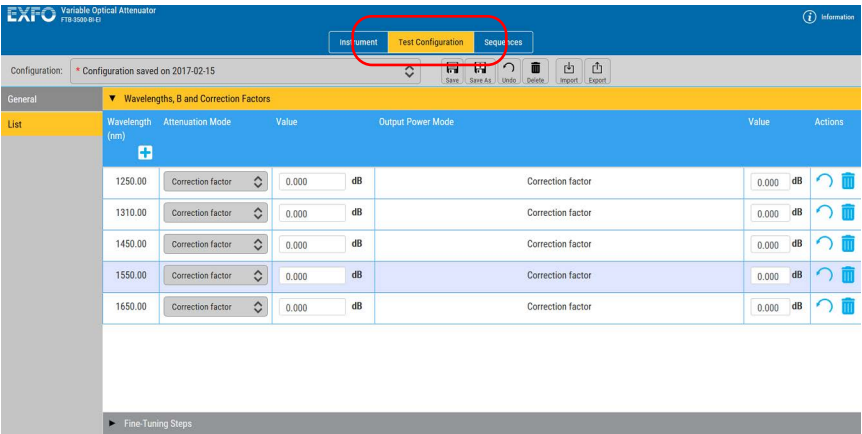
EXFO Variable Optical Attenuator FTB-3500-BI-EI

Information

Instrument | Test Configuration | Sequences

Configuration: * Configuration saved on 2017-02-15

Save | Save As | Undo | Delete | Import | Export

General

List

▼ Wavelengths, B and Correction Factors

| Wavelength (nm) | Attenuation Mode | Value | Output Power Mode | Value | Actions |
|---|---|---|---|---|---|
| 1250.00 | Correction factor | 0.000 dB | Correction factor | 0.000 dB | |
| 1310.00 | Correction factor | 0.000 dB | Correction factor | 0.000 dB | |
| 1450.00 | Correction factor | 0.000 dB | Correction factor | 0.000 dB | |
| 1550.00 | Correction factor | 0.000 dB | Correction factor | 0.000 dB | |
| 1650.00 | Correction factor | 0.000 dB | Correction factor | 0.000 dB | |

► Fine-Tuning Steps